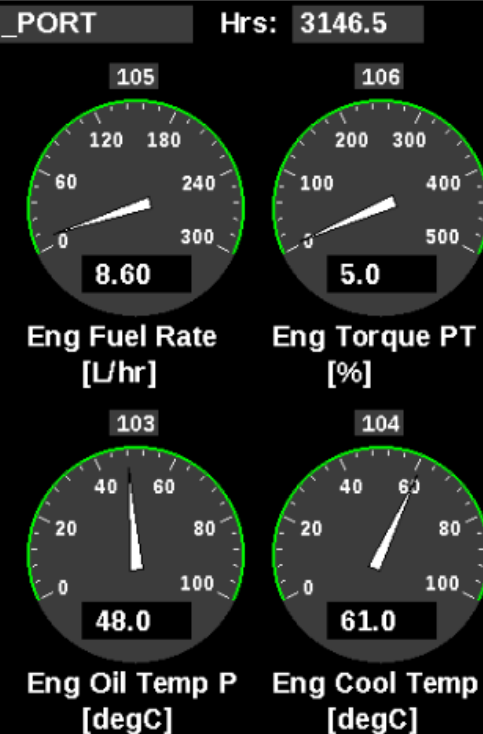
_PORT Hrs: 3146.5

105
120 180
60 240
0 300
8.60
Eng Fuel Rate [L/hr]

106
200 300
100 400
0 500
5.0
Eng Torque PT [%]

103
40 60
20 80
0 100
48.0
Eng Oil Temp P [degC]

104
40 60
20 80
0 100
61.0
Eng Cool Temp [degC]